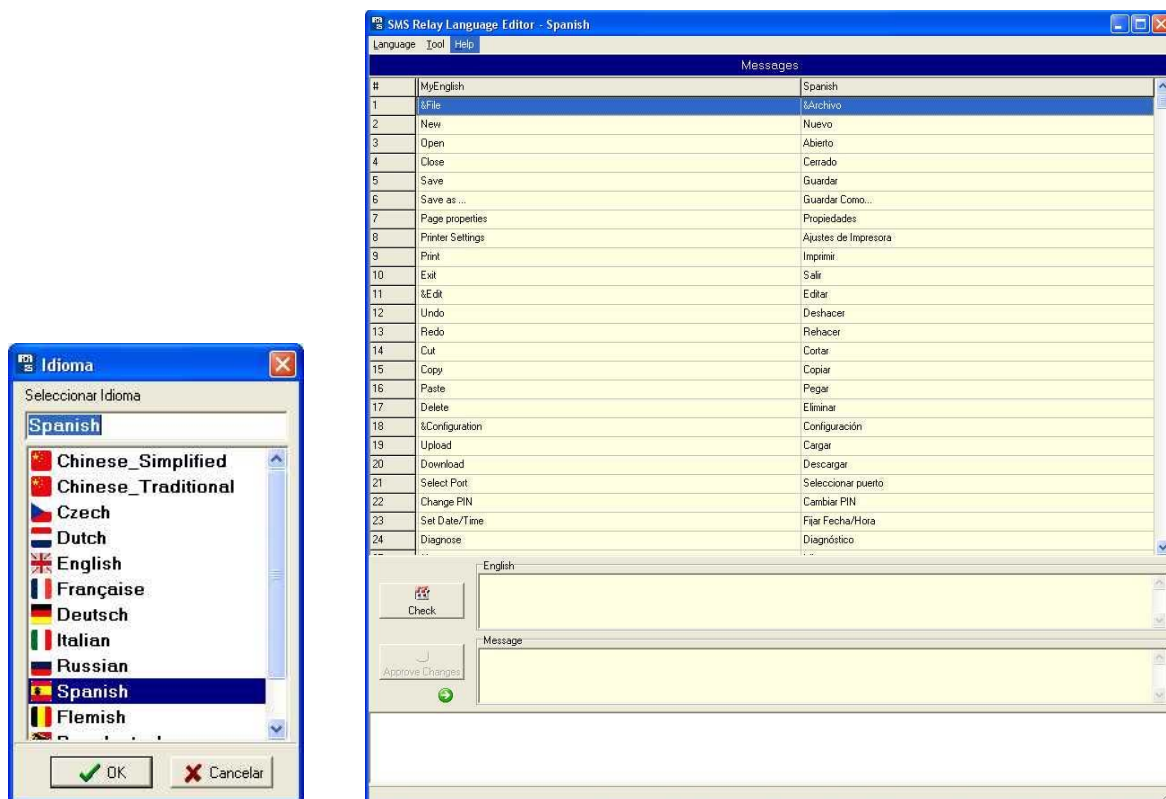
Idioma

Seleccionar Idioma

Spanish

Chinese_Simplified
Chinese_Traditional
Czech
Dutch
English
Française
Deutsch
Italian
Russian
Spanish
Flemish
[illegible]

OK
Cancelar

SMS Relay Language Editor - Spanish

Language Tool Help

Messages

| # | MyEnglish | Spanish |
|---|---|---|
| 1 | &File | &Archivo |
| 2 | New | Nuevo |
| 3 | Open | Abierto |
| 4 | Close | Cerrado |
| 5 | Save | Guardar |
| 6 | Save as ... | Guardar Como... |
| 7 | Page properties | Propiedades |
| 8 | Printer Settings | Ajustes de Impresora |
| 9 | Print | Imprimir |
| 10 | Exit | Salir |
| 11 | &Edit | Editar |
| 12 | Undo | Deshacer |
| 13 | Redo | Rehacer |
| 14 | Cut | Cortar |
| 15 | Copy | Copiar |
| 16 | Paste | Pegar |
| 17 | Delete | Eliminar |
| 18 | &Configuration | Configuración |
| 19 | Upload | Cargar |
| 20 | Download | Descargar |
| 21 | Select Port | Seleccionar puerto |
| 22 | Change PIN | Cambiar PIN |
| 23 | Set Date/Time | Fijar Fecha/Hora |
| 24 | Diagnose | Diagnóstico |

English

Check

Message

Approve Changes